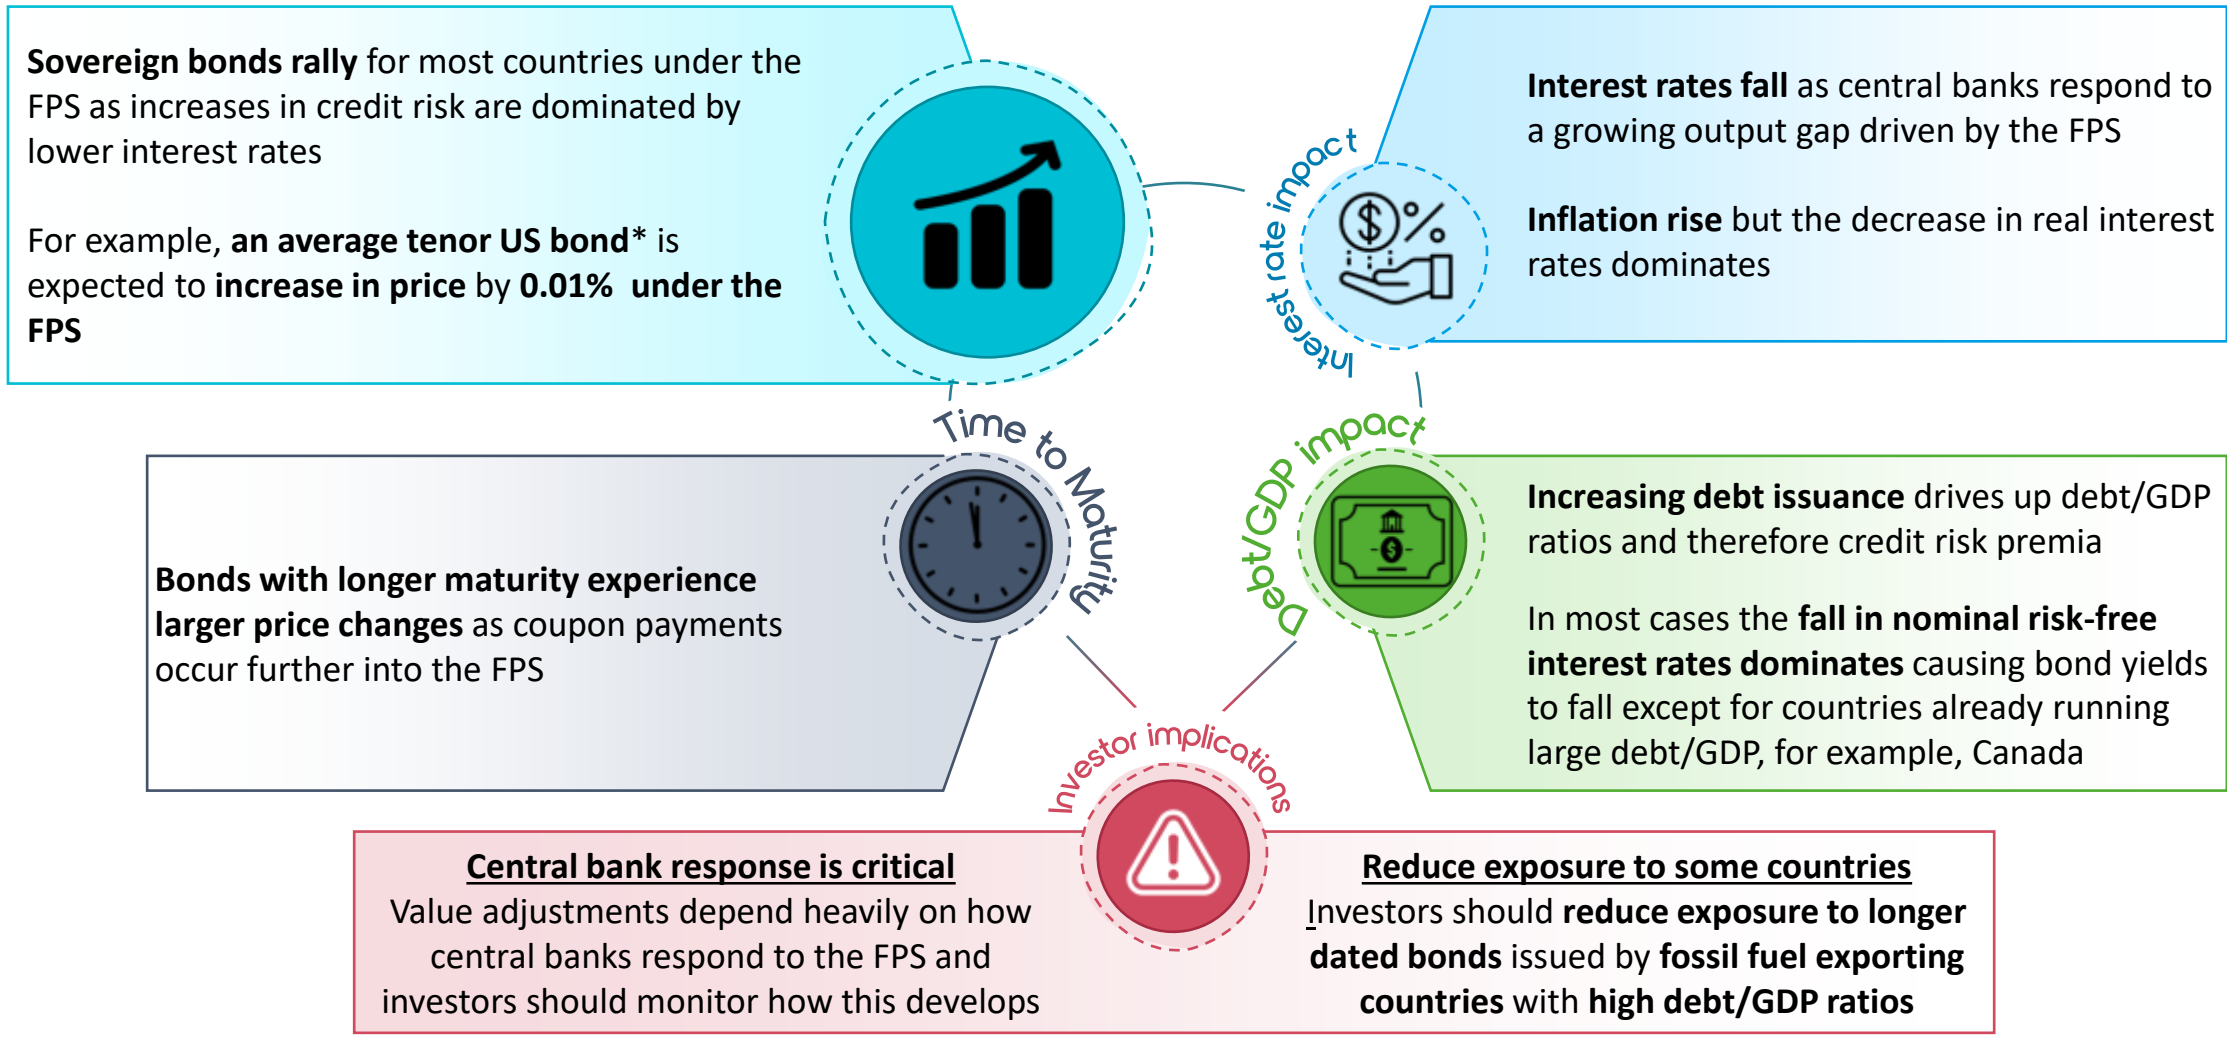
**Sovereign bonds rally** for most countries under the FPS as increases in credit risk are dominated by lower interest rates

For example, **an average tenor US bond*** is expected to **increase in price** by **0.01% under the FPS**

Interest rate impact

**Interest rates fall** as central banks respond to a growing output gap driven by the FPS

**Inflation rise** but the decrease in real interest rates dominates

Time to Maturity

**Bonds with longer maturity experience larger price changes** as coupon payments occur further into the FPS

Debt/GDP impact

**Increasing debt issuance** drives up debt/GDP ratios and therefore credit risk premia

In most cases the **fall in nominal risk-free interest rates dominates** causing bond yields to fall except for countries already running large debt/GDP, for example, Canada

Investor implications

**Central bank response is critical**
Value adjustments depend heavily on how central banks respond to the FPS and investors should monitor how this develops

**Reduce exposure to some countries**
Investors should **reduce exposure to longer dated bonds** issued by **fossil fuel exporting countries** with **high debt/GDP ratios**